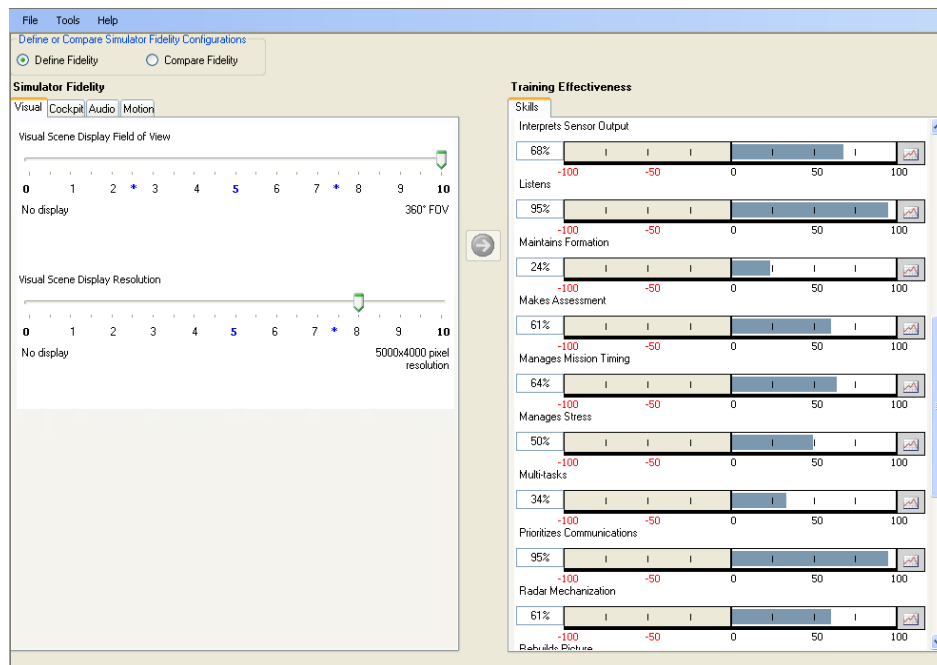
File Tools Help

Define or Compare Simulator Fidelity Configurations
Define Fidelity Compare Fidelity

Simulator Fidelity
Visual Cockpit Audio Motion

Visual Scene Display Field of View
0 1 2 * 3 4 5 6 7 * 8 9 10
No display 360° FOV

Visual Scene Display Resolution
0 1 2 3 4 5 6 7 * 8 9 10
No display 5000x4000 pixel resolution

Training Effectiveness
Skills

Interprets Sensor Output
68%
-100 -50 0 50 100
Listens
95%
-100 -50 0 50 100
Maintains Formation
24%
-100 -50 0 50 100
Makes Assessment
61%
-100 -50 0 50 100
Manages Mission Timing
64%
-100 -50 0 50 100
Manages Stress
50%
-100 -50 0 50 100
Multi-tasks
34%
-100 -50 0 50 100
Prioritizes Communications
95%
-100 -50 0 50 100
Radar Mechanization
61%
-100 -50 0 50 100
Rebuilds Picture